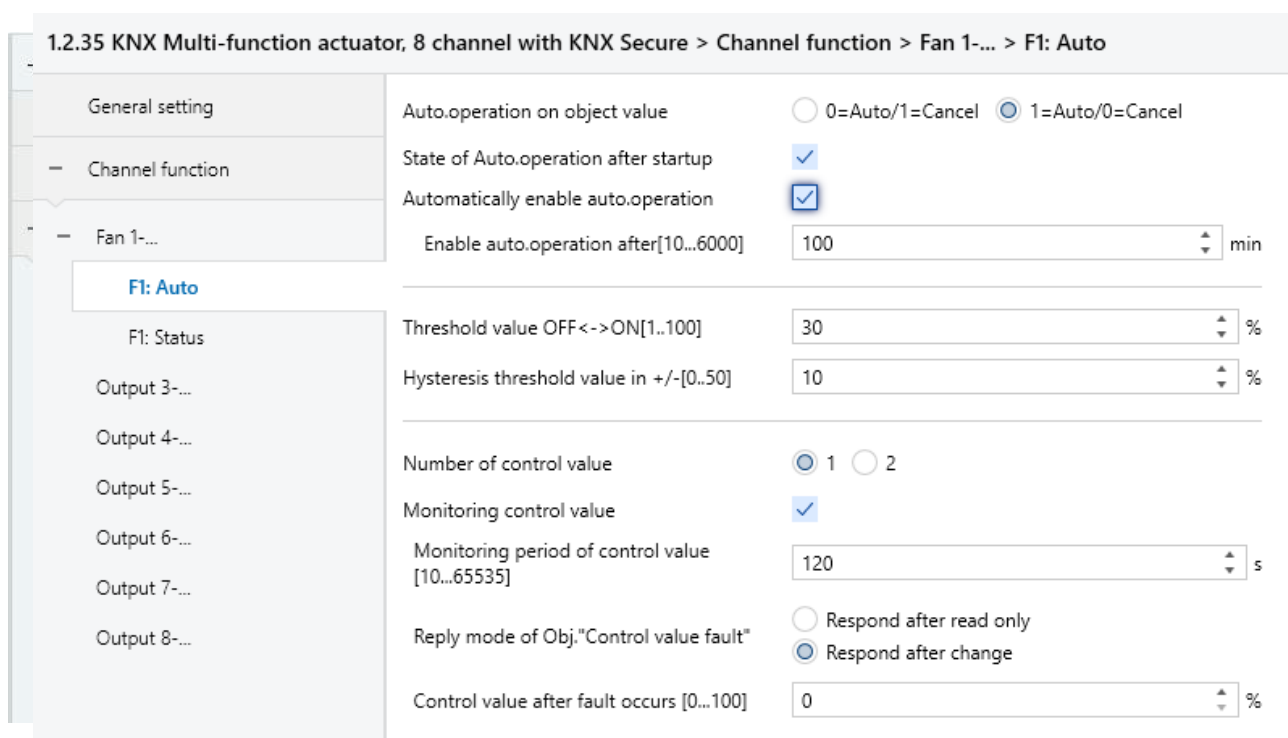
1.2.35 KNX Multi-function actuator, 8 channel with KNX Secure > Channel function > Fan 1-... > F1: Auto

General setting

– Channel function

– Fan 1-...

F1: Auto

F1: Status

Output 3-...

Output 4-...

Output 5-...

Output 6-...

Output 7-...

Output 8-...

Auto.operation on object value
0=Auto/1=Cancel
1=Auto/0=Cancel

State of Auto.operation after startup

Automatically enable auto.operation

Enable auto.operation after[10...6000]
100
min

Threshold value OFF<->ON[1..100]
30
%

Hysteresis threshold value in +/-[0..50]
10
%

Number of control value
1
2

Monitoring control value

Monitoring period of control value [10...65535]
120
s

Reply mode of Obj."Control value fault"
Respond after read only
Respond after change

Control value after fault occurs [0...100]
0
%